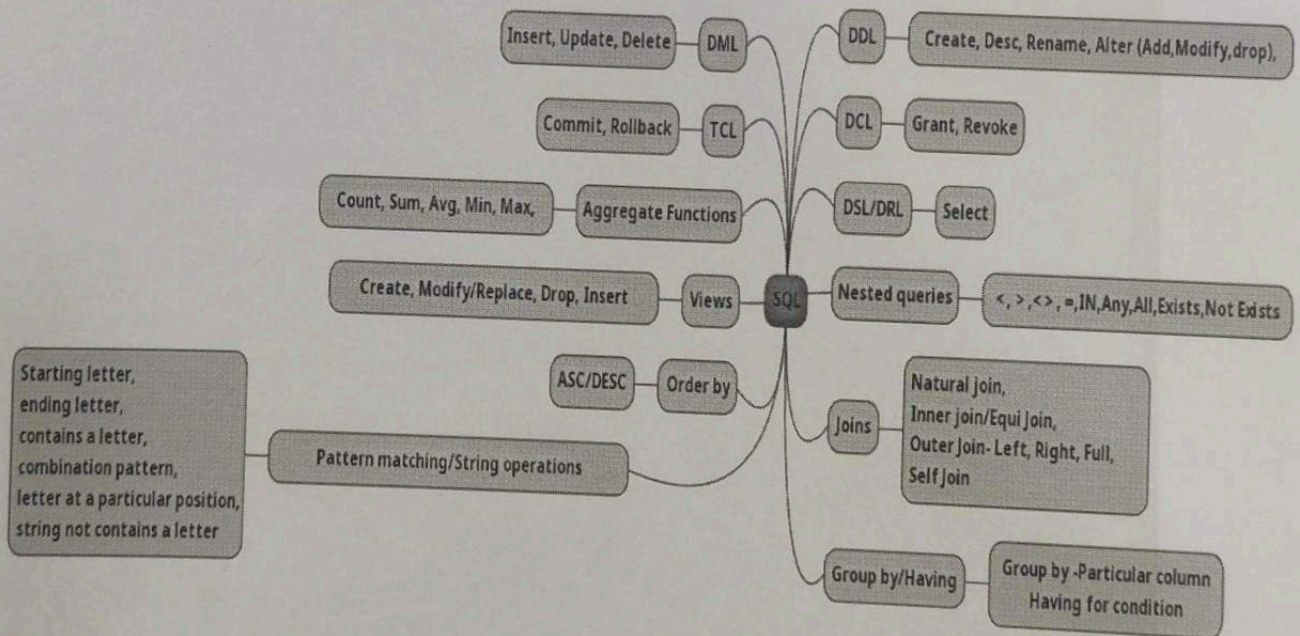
Insert, Update, Delete

DML

DDL

Create, Desc, Rename, Alter (Add,Modify,drop),

Commit, Rollback

TCL

DCL

Grant, Revoke

Count, Sum, Avg, Min, Max,

Aggregate Functions

DSL/DRL

Select

Create, Modify/Replace, Drop, Insert

Views

SQL

Nested queries

<, >, <>, =, IN, Any, All, Exists, Not Exists

ASC/DESC

Order by

Natural join,
Inner join/Equi Join,
Outer Join- Left, Right, Full,
Self Join

Joins

Starting letter,
ending letter,
contains a letter,
combination pattern,
letter at a particular position,
string not contains a letter

Pattern matching/String operations

Group by/Having

Group by -Particular column
Having for condition